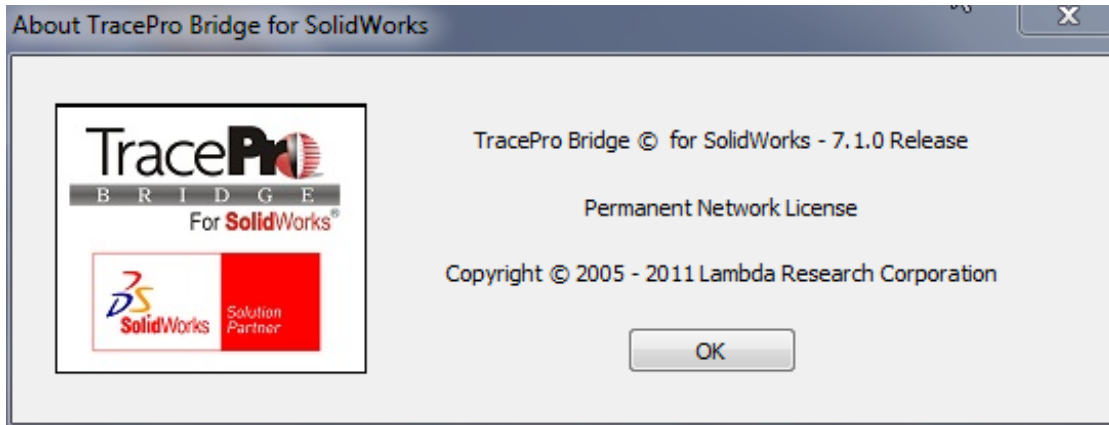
About TracePro Bridge for SolidWorks

X

TracePro
BRIDGE
For SolidWorks®

SolidWorks Solution Partner

TracePro Bridge © for SolidWorks - 7.1.0 Release

Permanent Network License

Copyright © 2005 - 2011 Lambda Research Corporation

OK